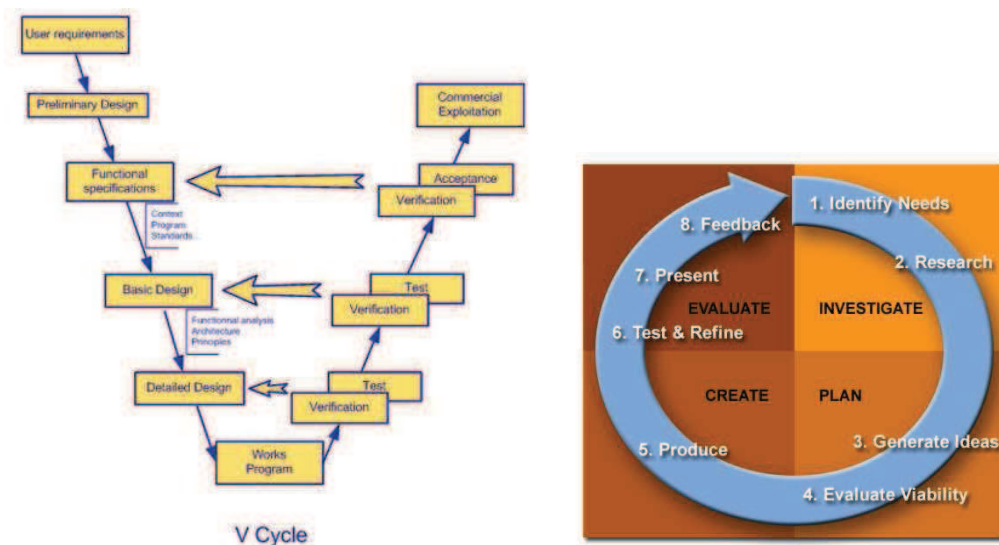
User requirements

Preliminary Design

Functional specifications

Context
Program
Standards

Basic Design

Functionnal analysis
Architecture
Principles

Detailed Design

Works Program

Verification

Test

Verification

Test

Verification

Acceptance

Commercial Exploitation

V Cycle

1. Identify Needs

2. Research

3. Generate Ideas

4. Evaluate Viability

5. Produce

6. Test & Refine

7. Present

8. Feedback

EVALUATE

INVESTIGATE

CREATE

PLAN